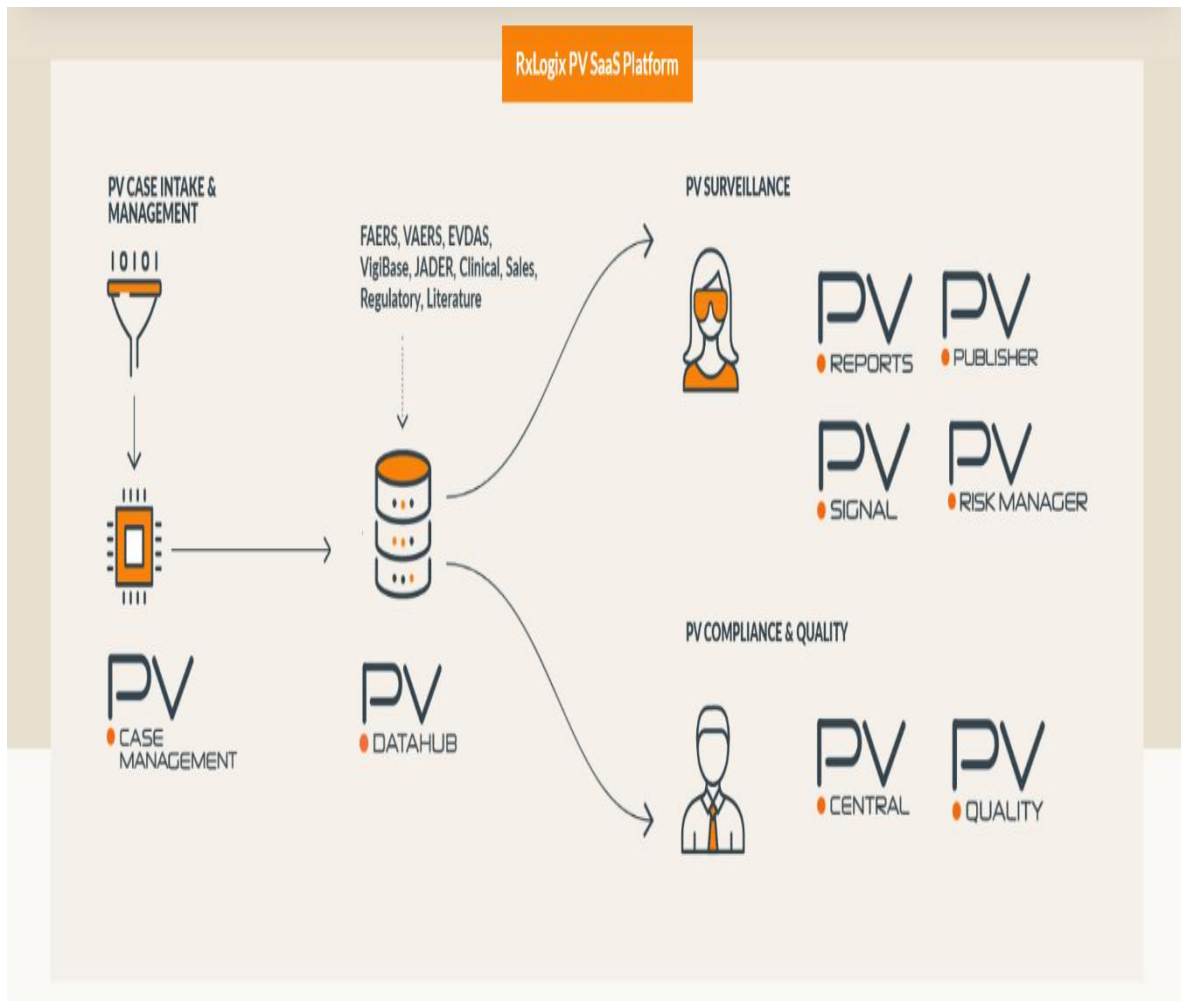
RxLogix PV SaaS Platform

PV CASE INTAKE & MANAGEMENT

10101

PV CASE MANAGEMENT

FAERS, VAERS, EVDAS, VigiBase, JADER, Clinical, Sales, Regulatory, Literature

PV DATAHUB

PV SURVEILLANCE

PV REPORTS

PV PUBLISHER

PV SIGNAL

PV RISK MANAGER

PV COMPLIANCE & QUALITY

PV CENTRAL

PV QUALITY